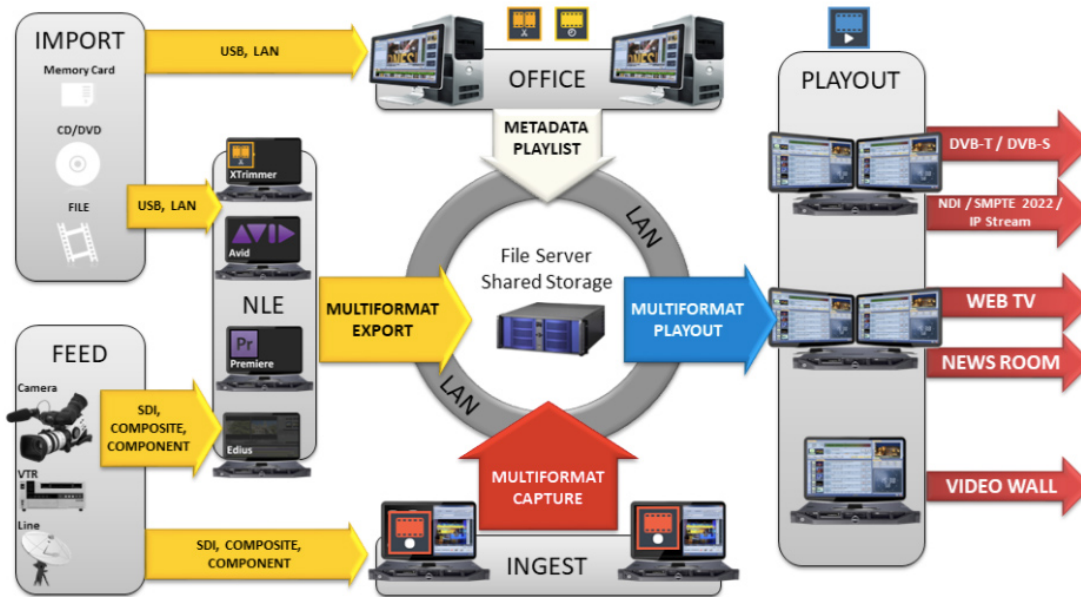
IMPORT

Memory Card

CD/DVD

FILE

USB, LAN

OFFICE

METADATA PLAYLIST

PLAYOUT

XTrimmer

USB, LAN

Avid

NLE

Pr

Premiere

Edius

LAN

File Server Shared Storage

LAN

MULTIFORMAT EXPORT

MULTIFORMAT PLAYOUT

DVB-T / DVB-S

NDI / SMPTE 2022 / IP Stream

WEB TV

NEWS ROOM

VIDEO WALL

FEED

Camera

VTR

Line

SDI, COMPOSITE, COMPONENT

MULTIFORMAT CAPTURE

SDI, COMPOSITE, COMPONENT

INGEST